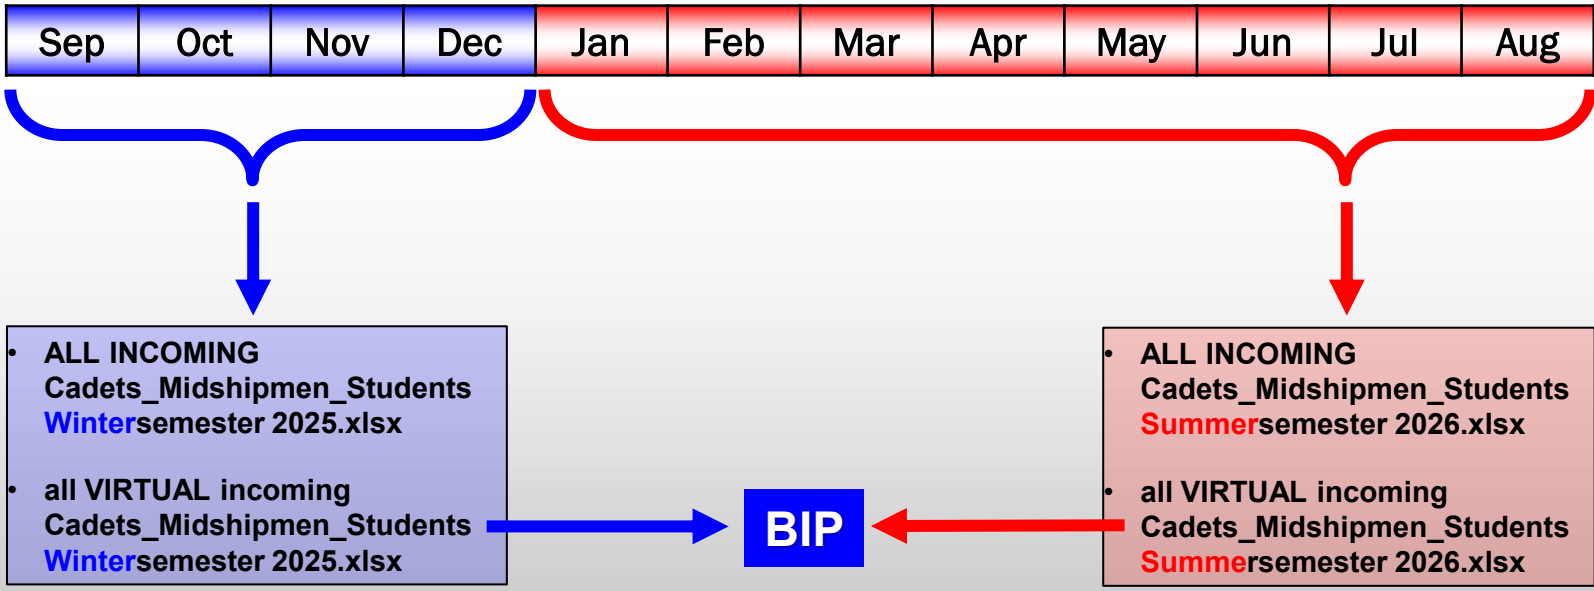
| Sep | Oct | Nov | Dec | Jan | Feb | Mar | Apr | May | Jun | Jul | Aug |
|---|---|---|---|---|---|---|---|---|---|---|---|

• ALL INCOMING Cadets_Midshipmen_Students Wintersemester 2025.xlsx

• all VIRTUAL incoming Cadets_Midshipmen_Students Wintersemester 2025.xlsx

BIP

• ALL INCOMING Cadets_Midshipmen_Students Summersemester 2026.xlsx

• all VIRTUAL incoming Cadets_Midshipmen_Students Summersemester 2026.xlsx